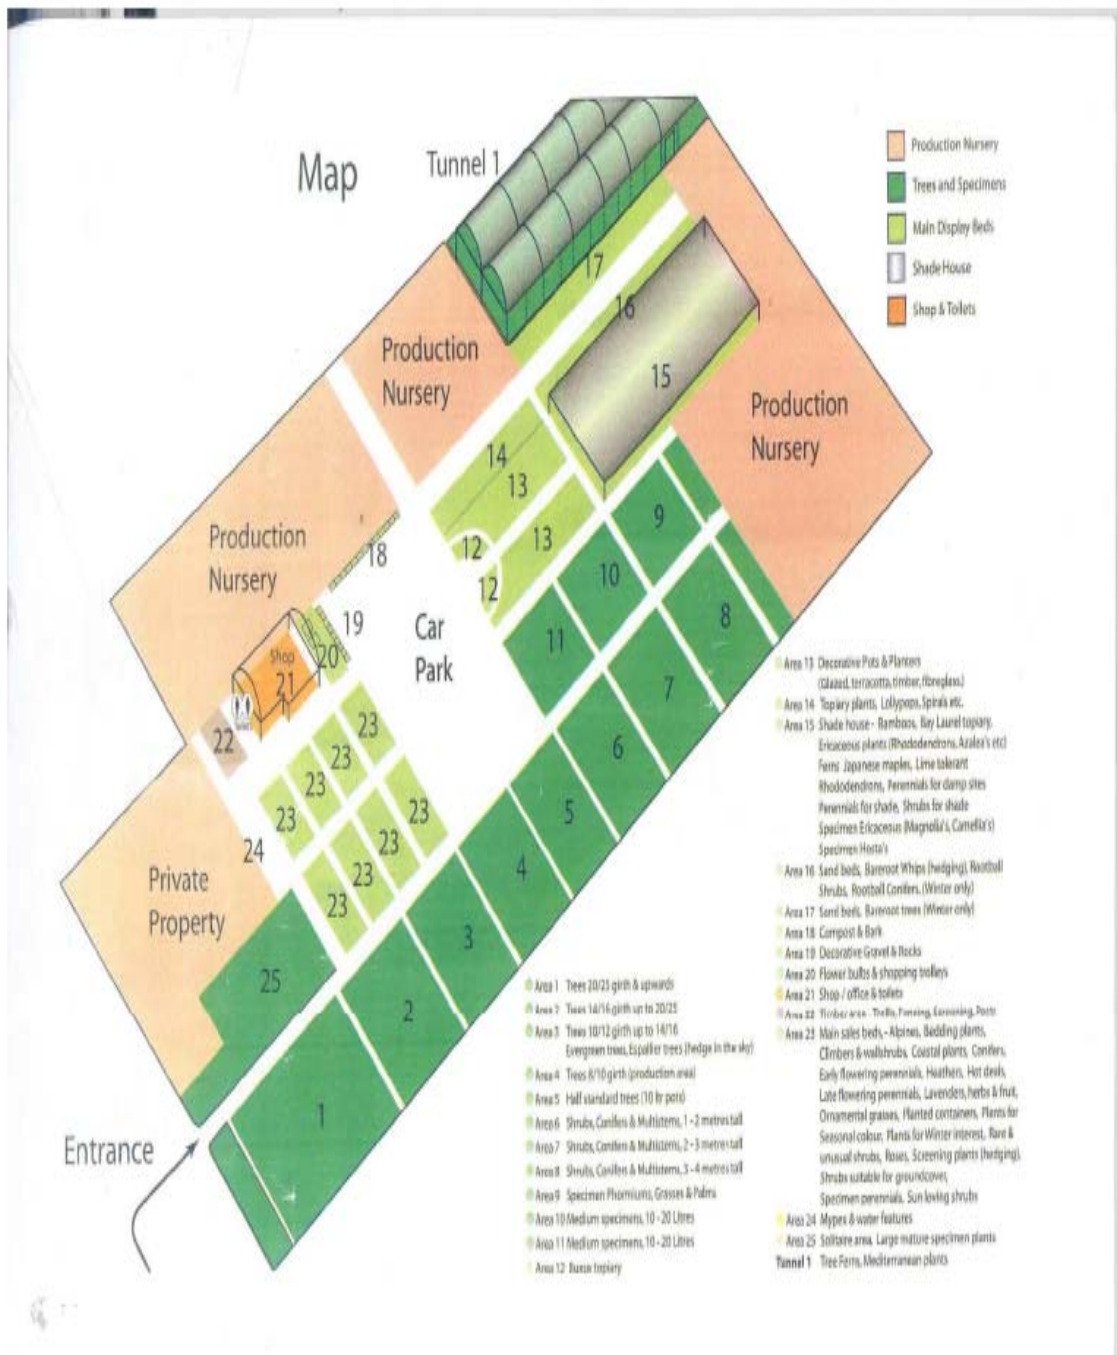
Map

Tunnel 1

Production Nursery
Trees and Specimens
Main Display Beds
Shade House
Shop & Toilets

17
16
15

Production Nursery

Production Nursery

14
13
13
12
12
9
10
8
11
7
6
5
4
3
2
1
25

Production Nursery

18
19
20
Shop
21
22

Car Park

23
23
23
23
23
23
23
23
24

Private Property

Entrance

Area 1 Trees 20/25 girth & upwards
Area 2 Trees 14/16 girth up to 20/25
Area 3 Trees 10/12 girth up to 14/16 Evergreen trees, Espalier trees (hedge in the sky)
Area 4 Trees 8/10 girth (production area)
Area 5 Half standard trees (10 ltr pots)
Area 6 Shrubs, Conifers & Multistems, 1 - 2 metres tall
Area 7 Shrubs, Conifers & Multistems, 2 - 3 metres tall
Area 8 Shrubs, Conifers & Multistems, 3 - 4 metres tall
Area 9 Specimen Phormiums, Grasses & Palms
Area 10 Medium specimens, 10 - 20 Litres
Area 11 Medium specimens, 10 - 20 Litres
Area 12 Buxus topiary

Area 13 Decorative Pots & Planters (Glazed, terracotta, timber, fibreglass)
Area 14 Topiary plants, Lollypops, Spirals etc.
Area 15 Shade house - Bamboos, Bay Laurel topiary, Ericaceous plants (Rhododendrons, Azalea's etc) Ferns Japanese maples, Lime tolerant Rhododendrons, Perennials for damp sites Perennials for shade, Shrubs for shade Specimen Ericaceous (Magnolia's, Camellia's) Specimen Hosta's
Area 16 Sand beds, Bareroot Whips (hedging), Rootball Shrubs, Rootball Conifers. (Winter only)
Area 17 Sand beds, Bareroot trees (Winter only)
Area 18 Compost & Bark
Area 19 Decorative Gravel & Rocks
Area 20 Flower bulbs & shopping trolleys
Area 21 Shop / office & toilets
Area 22 Timber area - Trellis, Fencing, Screening, Posts
Area 23 Main sales beds - Alpines, Bedding plants, Climbers & wallshrubs, Coastal plants, Conifers, Early flowering perennials, Heathers, Hot deals, Late flowering perennials, Lavenders, herbs & fruit, Ornamental grasses, Planted containers, Plants for Seasonal colour, Plants for Winter interest, Rare & unusual shrubs, Roses, Screening plants (hedging), Shrubs suitable for groundcover, Specimen perennials, Sun loving shrubs
Area 24 Mypes & water features
Area 25 Solitaire area, Large mature specimen plants
Tunnel 1 Tree Ferns, Mediterranean plants